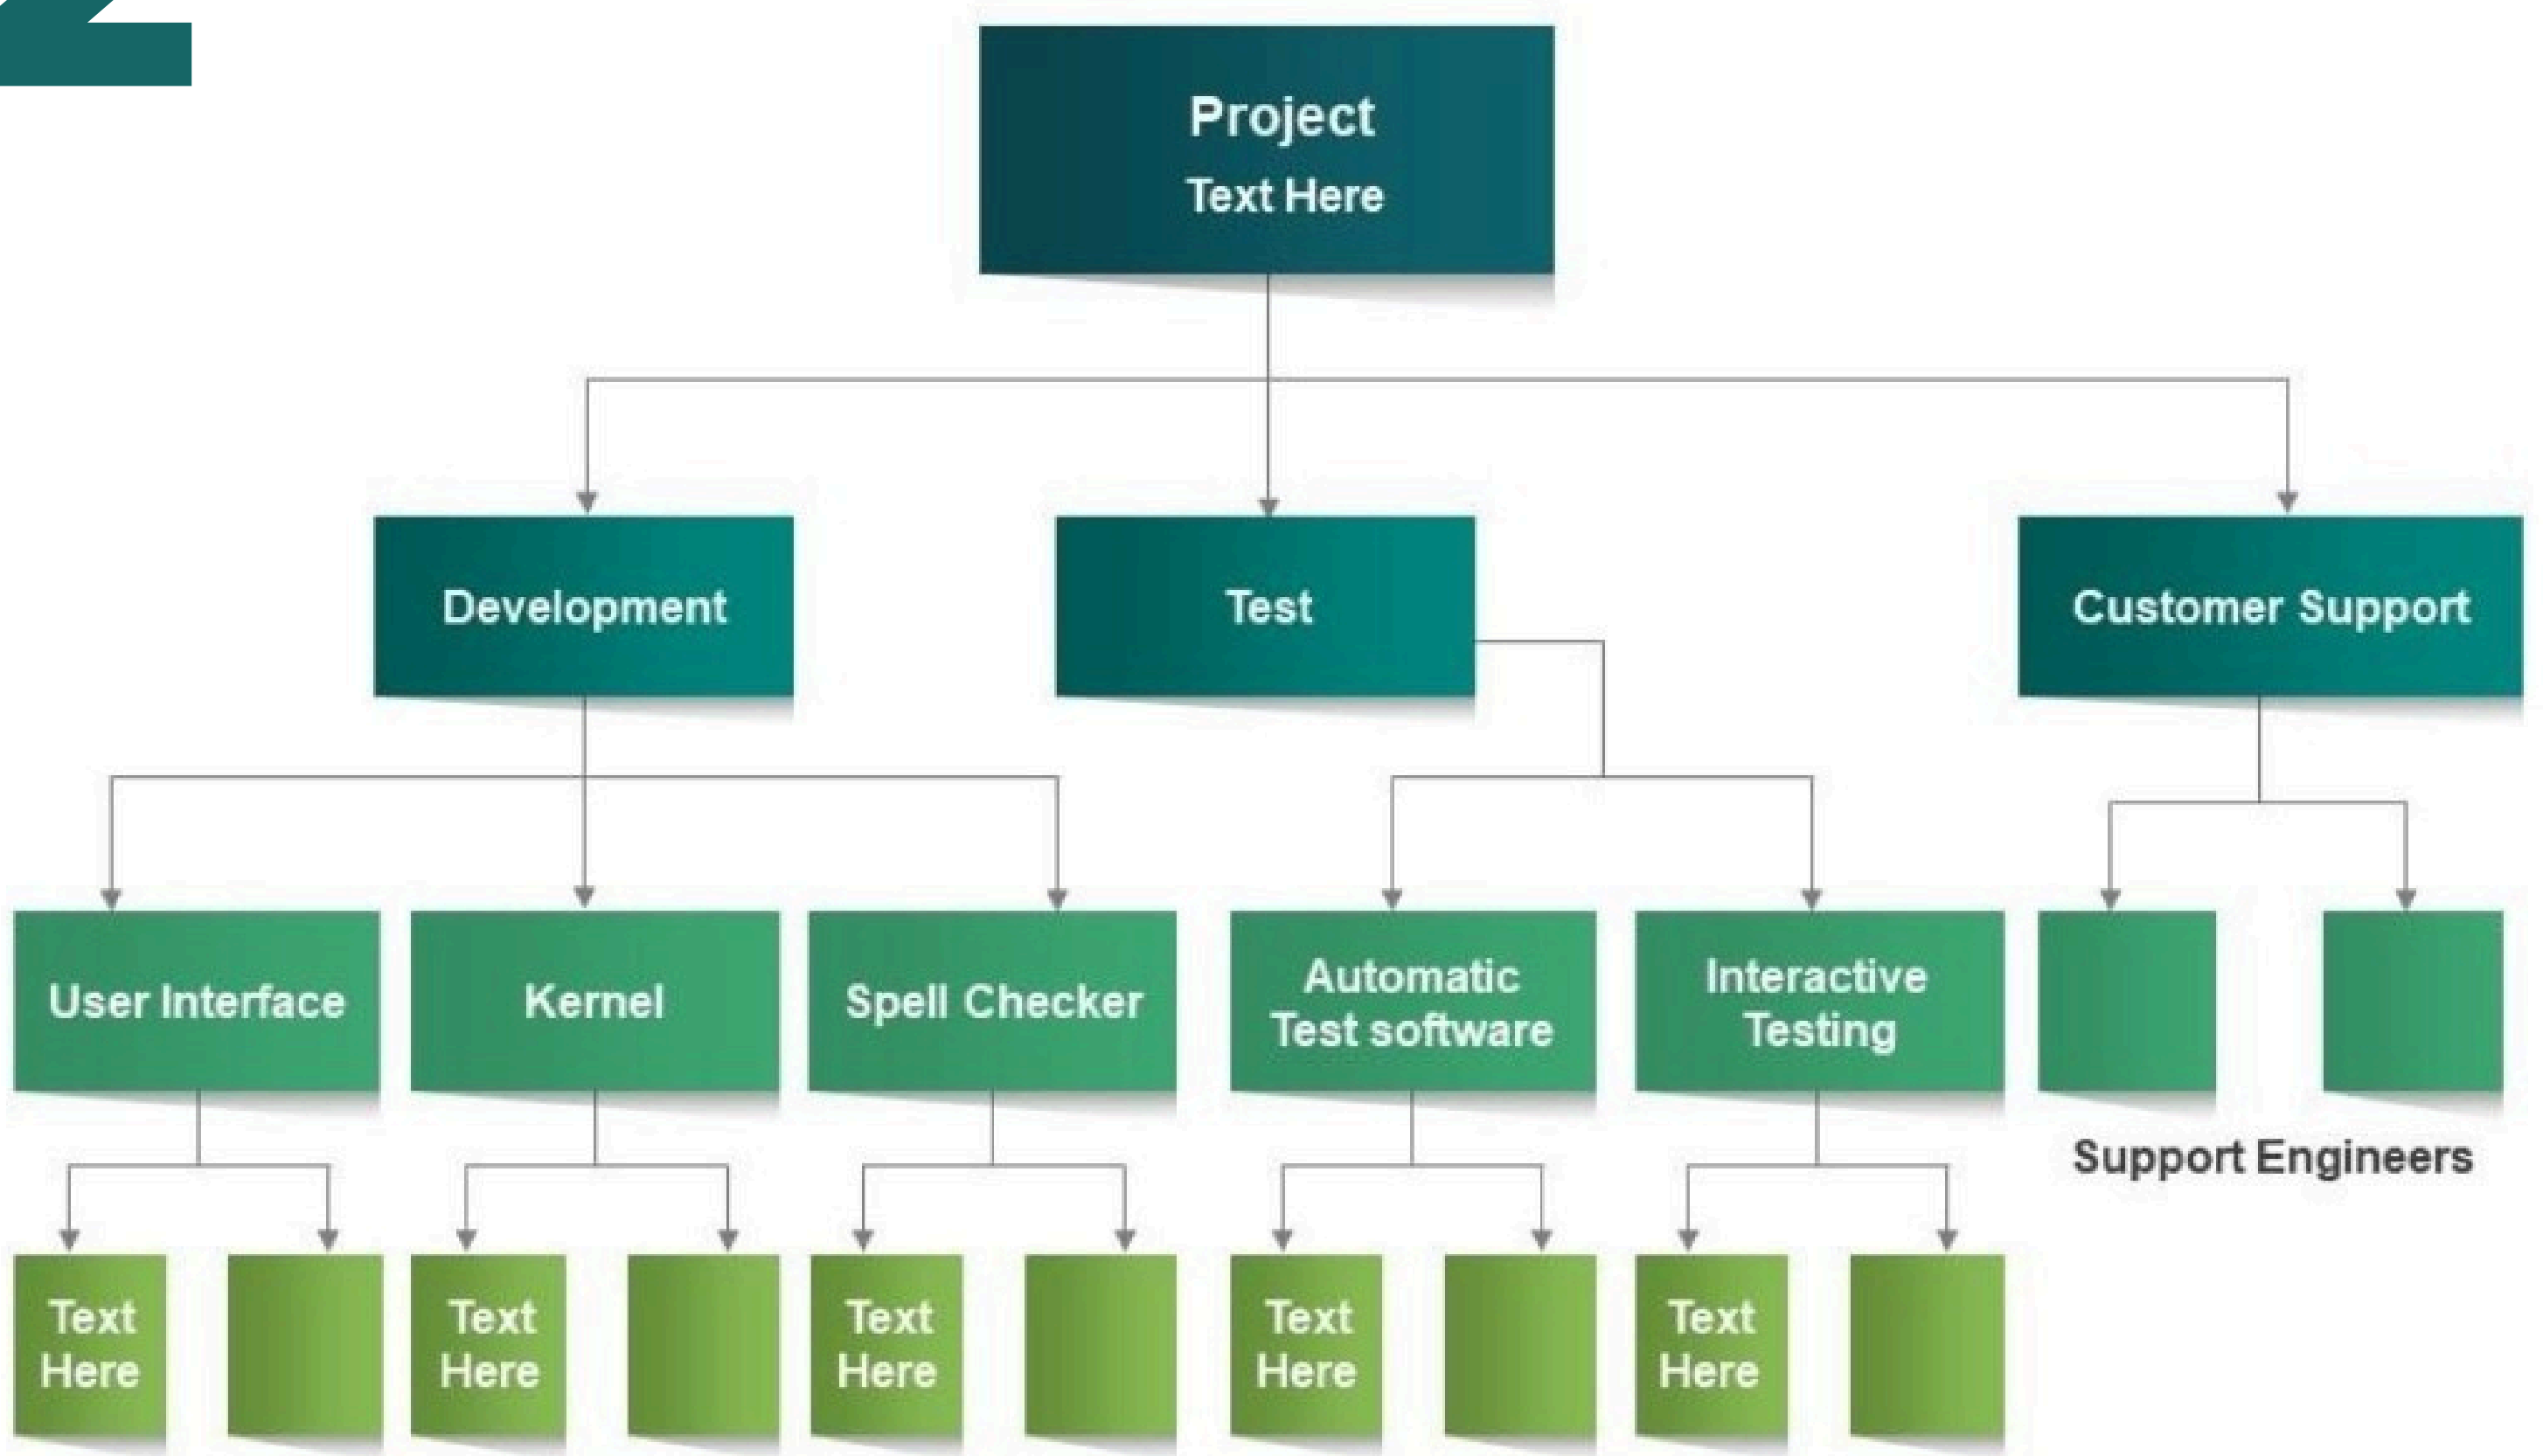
Project
Text Here

Development

Test

Customer Support

User Interface

Kernel

Spell Checker

Automatic Test software

Interactive Testing

Support Engineers

Text Here

Text Here

Text Here

Text Here

Text Here